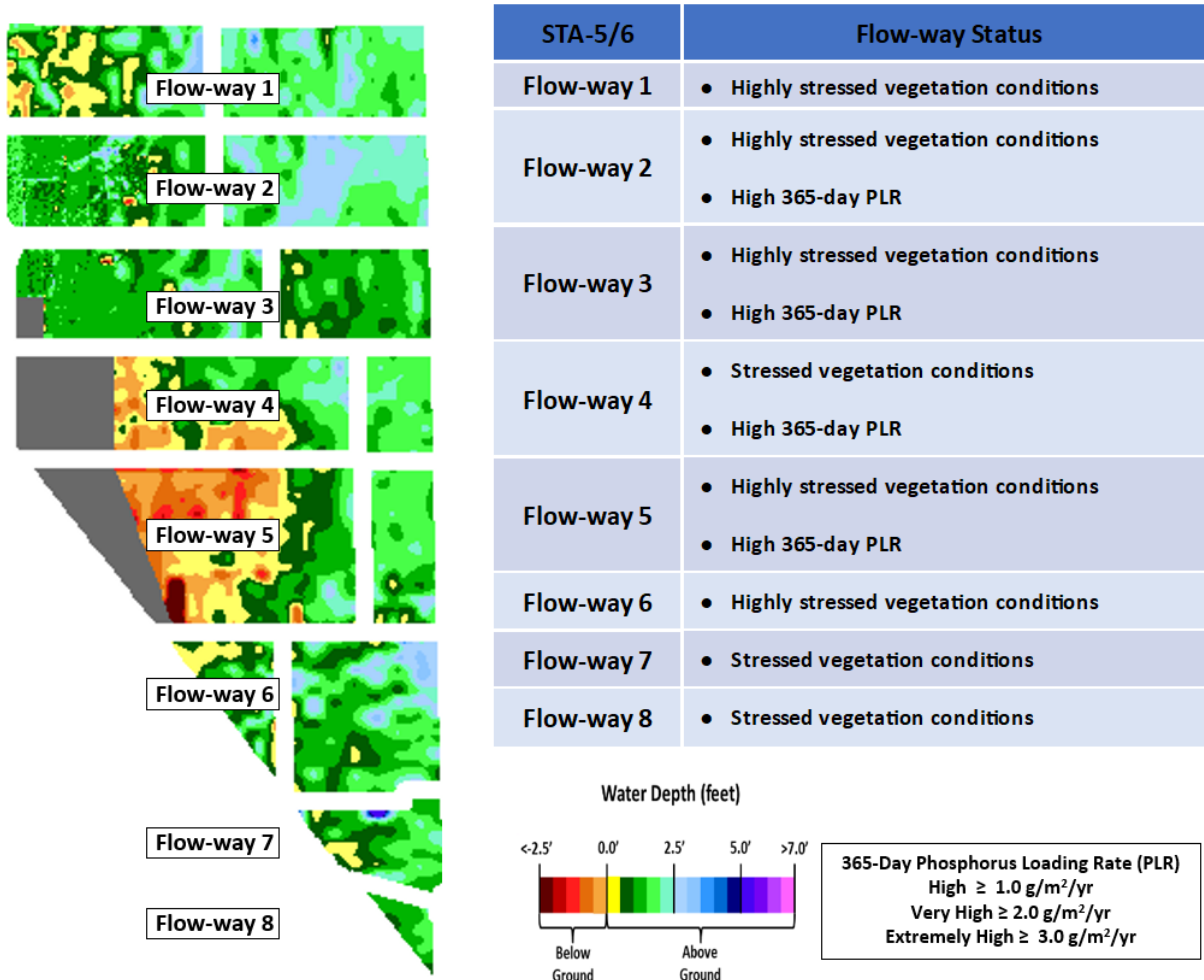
Flow-way 1
Flow-way 2
Flow-way 3
Flow-way 4
Flow-way 5
Flow-way 6
Flow-way 7
Flow-way 8

| STA-5/6 | Flow-way Status |
|---|---|
| Flow-way 1 | • Highly stressed vegetation conditions |
| Flow-way 2 | • Highly stressed vegetation conditions • High 365-day PLR |
| Flow-way 3 | • Highly stressed vegetation conditions • High 365-day PLR |
| Flow-way 4 | • Stressed vegetation conditions • High 365-day PLR |
| Flow-way 5 | • Highly stressed vegetation conditions • High 365-day PLR |
| Flow-way 6 | • Highly stressed vegetation conditions |
| Flow-way 7 | • Stressed vegetation conditions |
| Flow-way 8 | • Stressed vegetation conditions |

Water Depth (feet)
<-2.5' 0.0' 2.5' 5.0' >7.0'
Below Ground
Above Ground

365-Day Phosphorus Loading Rate (PLR)
High ≥ 1.0 g/m$^2$/yr
Very High ≥ 2.0 g/m$^2$/yr
Extremely High ≥ 3.0 g/m$^2$/yr